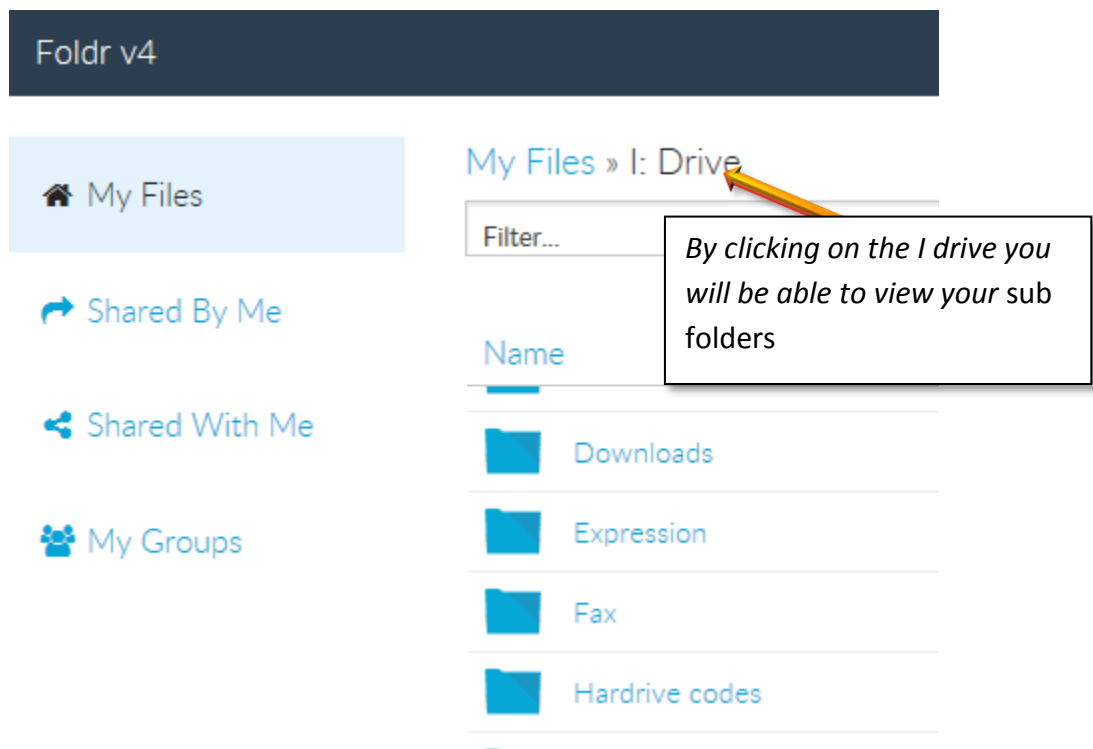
Foldr v4

My Files

Shared By Me

Shared With Me

My Groups

My Files » I: Drive

Filter...

By clicking on the I drive you will be able to view your sub folders

Name

Downloads

Expression

Fax

Hardrive codes